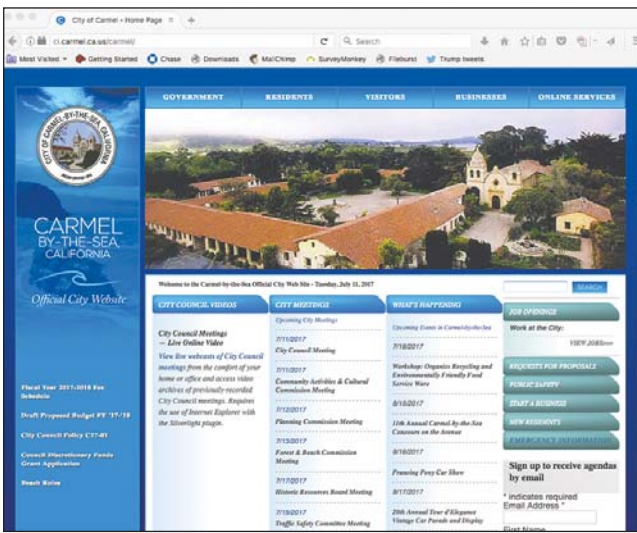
City of Carmel - Home Page ×  +

ci.carmel.ca.us/carmel/

Search

Most Visited  Getting Started  Chase  Downloads  MailChimp  SurveyMonkey  Fileburst  Thump tweets

GOVERNMENT   RESIDENTS   VISITORS   BUSINESSES   ONLINE SERVICES

CITY OF CARMEL-BY-THE-SEA, CALIFORNIA

CARMEL BY-THE-SEA CALIFORNIA

Official City Website

Fiscal Year 2017-2018 Fee Schedule

Draft Proposed Budget FY '17-'18

City Council Policy C17-01

Council Discretionary Funds Grant Application

Beach Rules

Welcome to the Carmel-by-the-Sea Official City Web Site - Tuesday, July 11, 2017

SEARCH

CITY COUNCIL VIDEOS

City Council Meetings — Live Online Video

View live webcasts of City Council meetings from the comfort of your home or office and access video archives of previously recorded City Council meetings. Requires the use of Internet Explorer with the Silverlight plugin.

CITY MEETINGS

Upcoming City Meetings

7/11/2017
City Council Meeting

7/11/2017
Community Activities & Cultural Commission Meeting

7/12/2017
Planning Commission Meeting

7/13/2017
Forest & Beach Commission Meeting

7/17/2017
Historic Resources Board Meeting

7/19/2017
Traffic Safety Committee Meeting

WHAT'S HAPPENING

Upcoming Events in Carmel-by-the-Sea

7/18/2017
Workshop: Organics Recycling and Environmentally Friendly Food Service Ware

8/15/2017
11th Annual Carmel-by-the-Sea Concours on the Avenue

8/16/2017
Prancing Pony Car Show

8/17/2017
20th Annual Tour d'Elegance Vintage Car Parade and Display

JOB OPENINGS

Work at the City:

VIEW JOBS

REQUESTS FOR PROPOSALS

PUBLIC SAFETY

START A BUSINESS

NEW RESIDENTS

EMERGENCY INFORMATION

Sign up to receive agendas by email

* indicates required
Email Address *

First Name